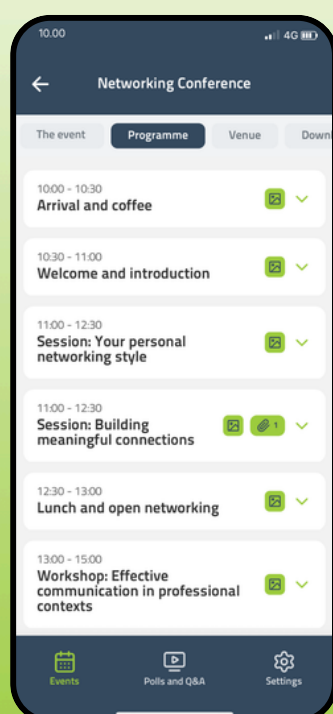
10.00

4G

Networking Conference

The event

Programme

Venue

Down

10:00 - 10:30
Arrival and coffee

10:30 - 11:00
Welcome and introduction

11:00 - 12:30
Session: Your personal networking style

11:00 - 12:30
Session: Building meaningful connections

1

12:30 - 13:00
Lunch and open networking

13:00 - 15:00
Workshop: Effective communication in professional contexts

Events

Polls and Q&A

Settings